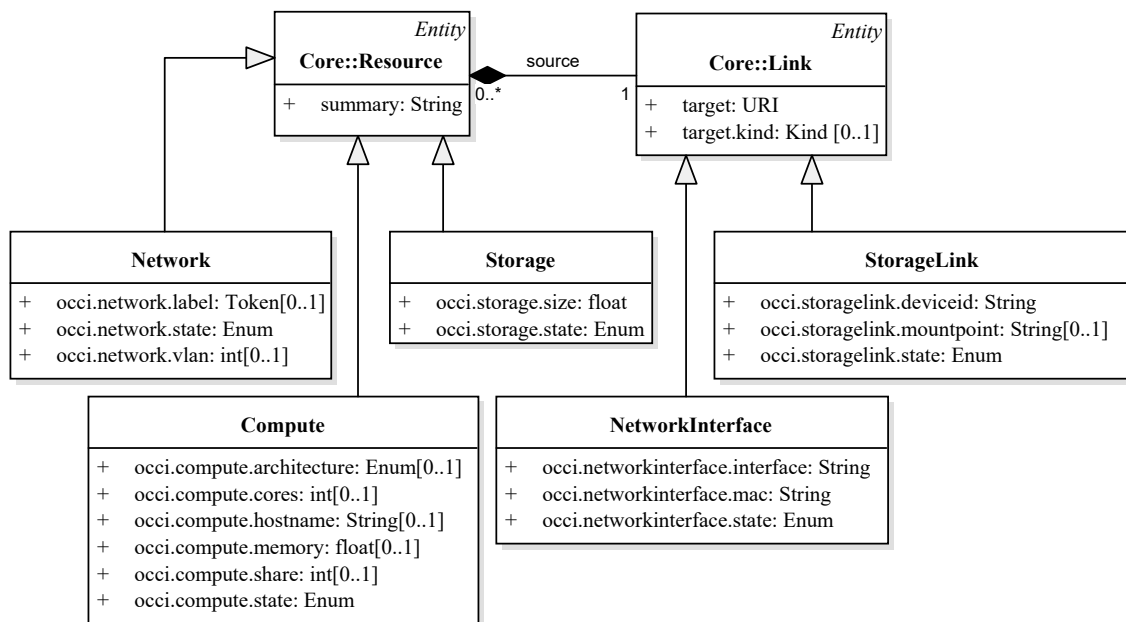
Entity
**Core::Resource**
+ summary: String

source
0..*
1

Entity
**Core::Link**
+ target: URI
+ target.kind: Kind [0..1]

**Network**
+ occi.network.label: Token[0..1]
+ occi.network.state: Enum
+ occi.network.vlan: int[0..1]

**Storage**
+ occi.storage.size: float
+ occi.storage.state: Enum

**StorageLink**
+ occi.storagelink.deviceid: String
+ occi.storagelink.mountpoint: String[0..1]
+ occi.storagelink.state: Enum

**Compute**
+ occi.compute.architecture: Enum[0..1]
+ occi.compute.cores: int[0..1]
+ occi.compute.hostname: String[0..1]
+ occi.compute.memory: float[0..1]
+ occi.compute.share: int[0..1]
+ occi.compute.state: Enum

**NetworkInterface**
+ occi.networkinterface.interface: String
+ occi.networkinterface.mac: String
+ occi.networkinterface.state: Enum